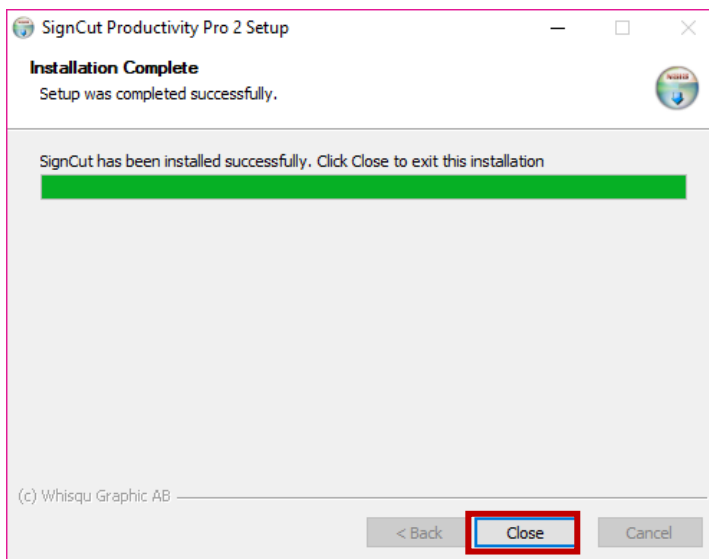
SignCut Productivity Pro 2 Setup

Installation Complete

Setup was completed successfully.

SignCut has been installed successfully. Click Close to exit this installation

(c) Whisqu Graphic AB

< Back

Close

Cancel